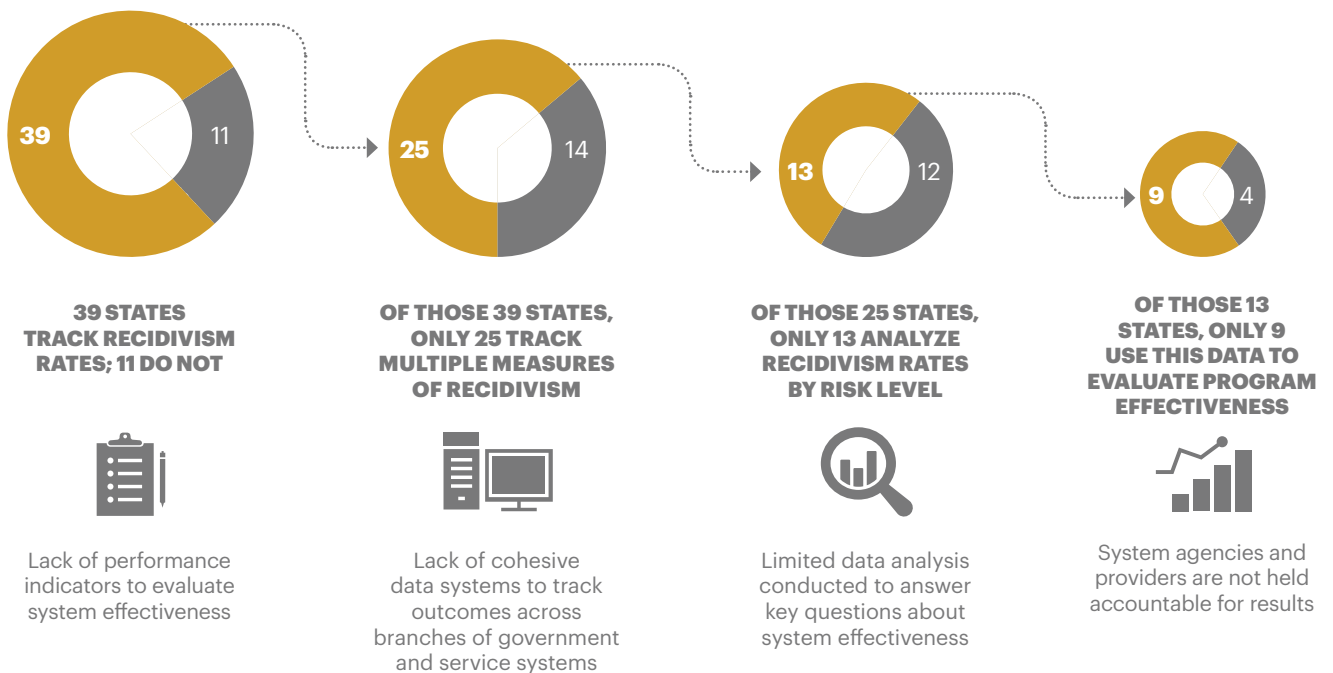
39
11

25
14

13
12

9
4

39 STATES TRACK RECIDIVISM RATES; 11 DO NOT

Lack of performance indicators to evaluate system effectiveness

OF THOSE 39 STATES, ONLY 25 TRACK MULTIPLE MEASURES OF RECIDIVISM

Lack of cohesive data systems to track outcomes across branches of government and service systems

OF THOSE 25 STATES, ONLY 13 ANALYZE RECIDIVISM RATES BY RISK LEVEL

Limited data analysis conducted to answer key questions about system effectiveness

OF THOSE 13 STATES, ONLY 9 USE THIS DATA TO EVALUATE PROGRAM EFFECTIVENESS

System agencies and providers are not held accountable for results